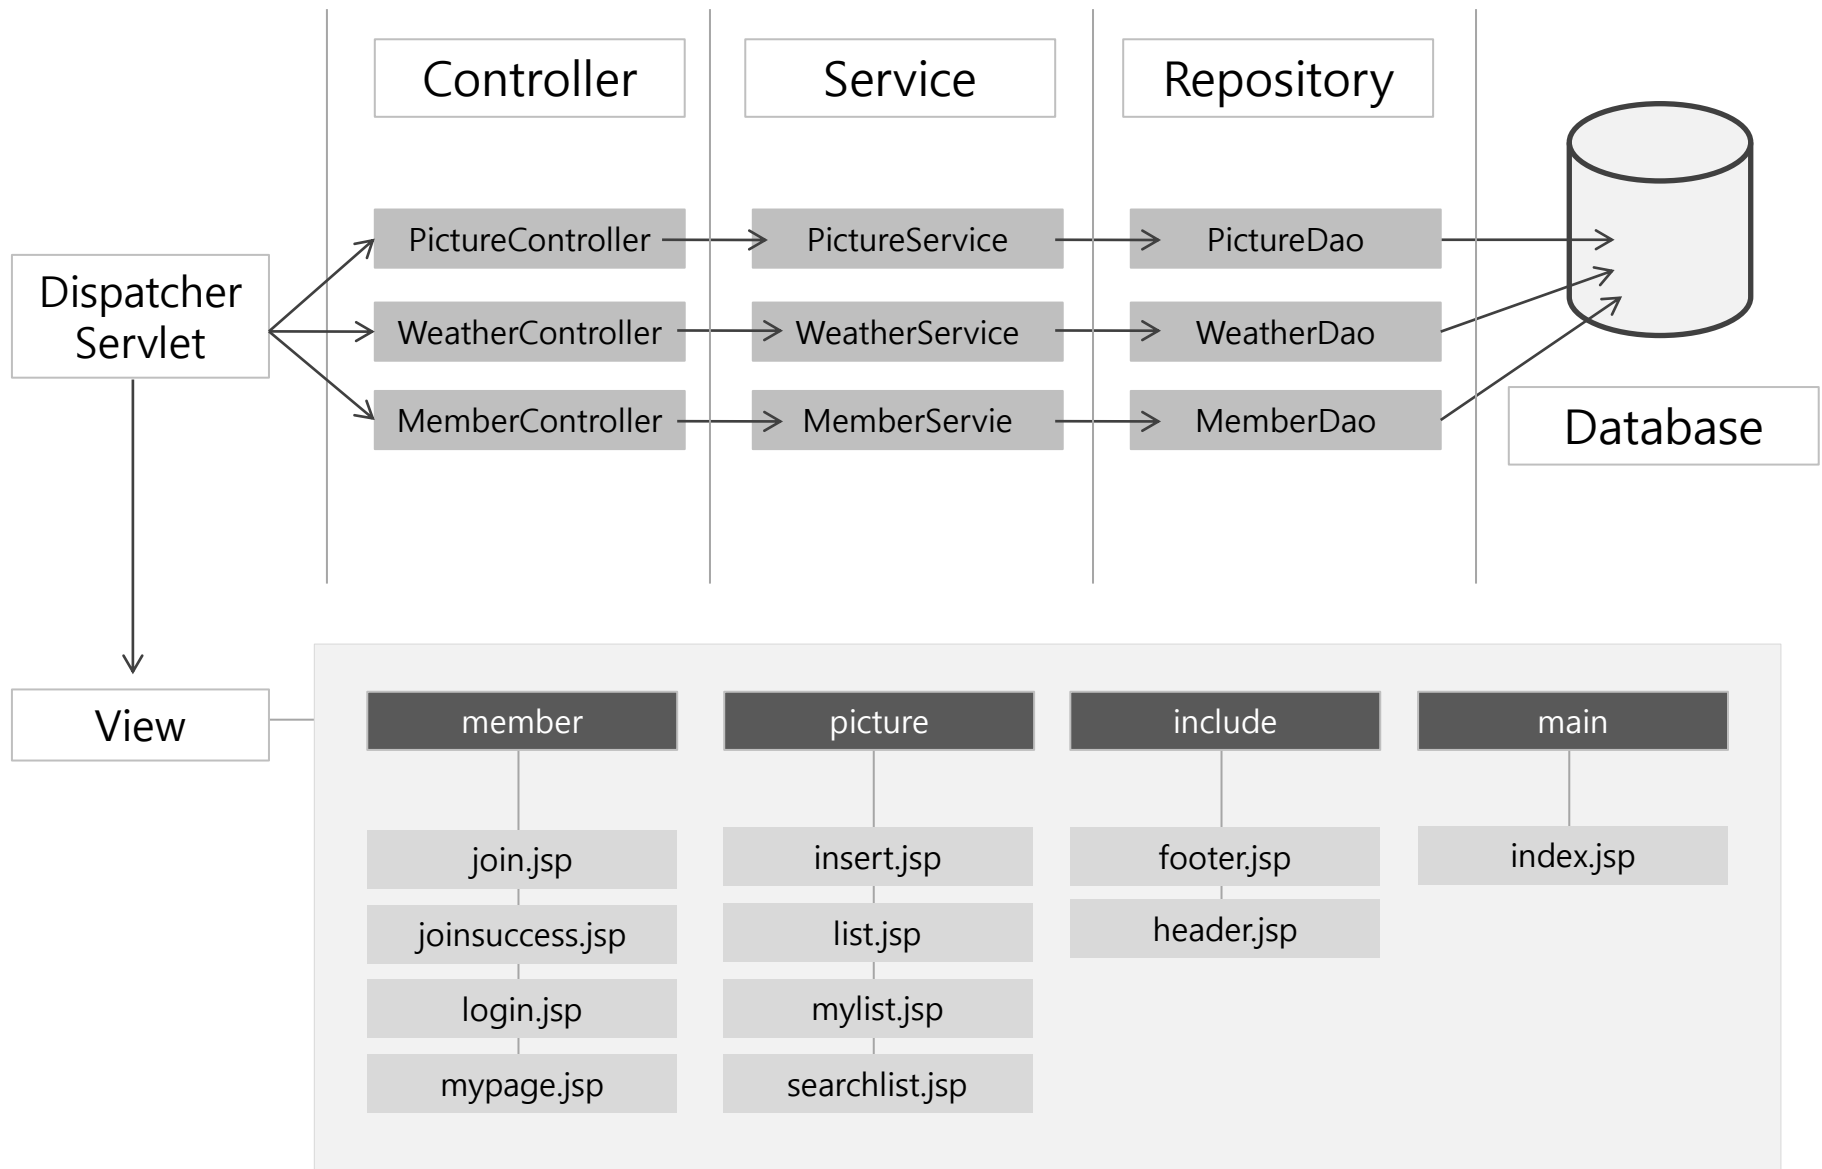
Controller

Service

Repository

Dispatcher Servlet

PictureController

PictureService

PictureDao

WeatherController

WeatherService

WeatherDao

MemberController

MemberServie

MemberDao

Database

View

member

join.jsp

joinsuccess.jsp

login.jsp

mypage.jsp

picture

insert.jsp

list.jsp

mylist.jsp

searchlist.jsp

include

footer.jsp

header.jsp

main

index.jsp